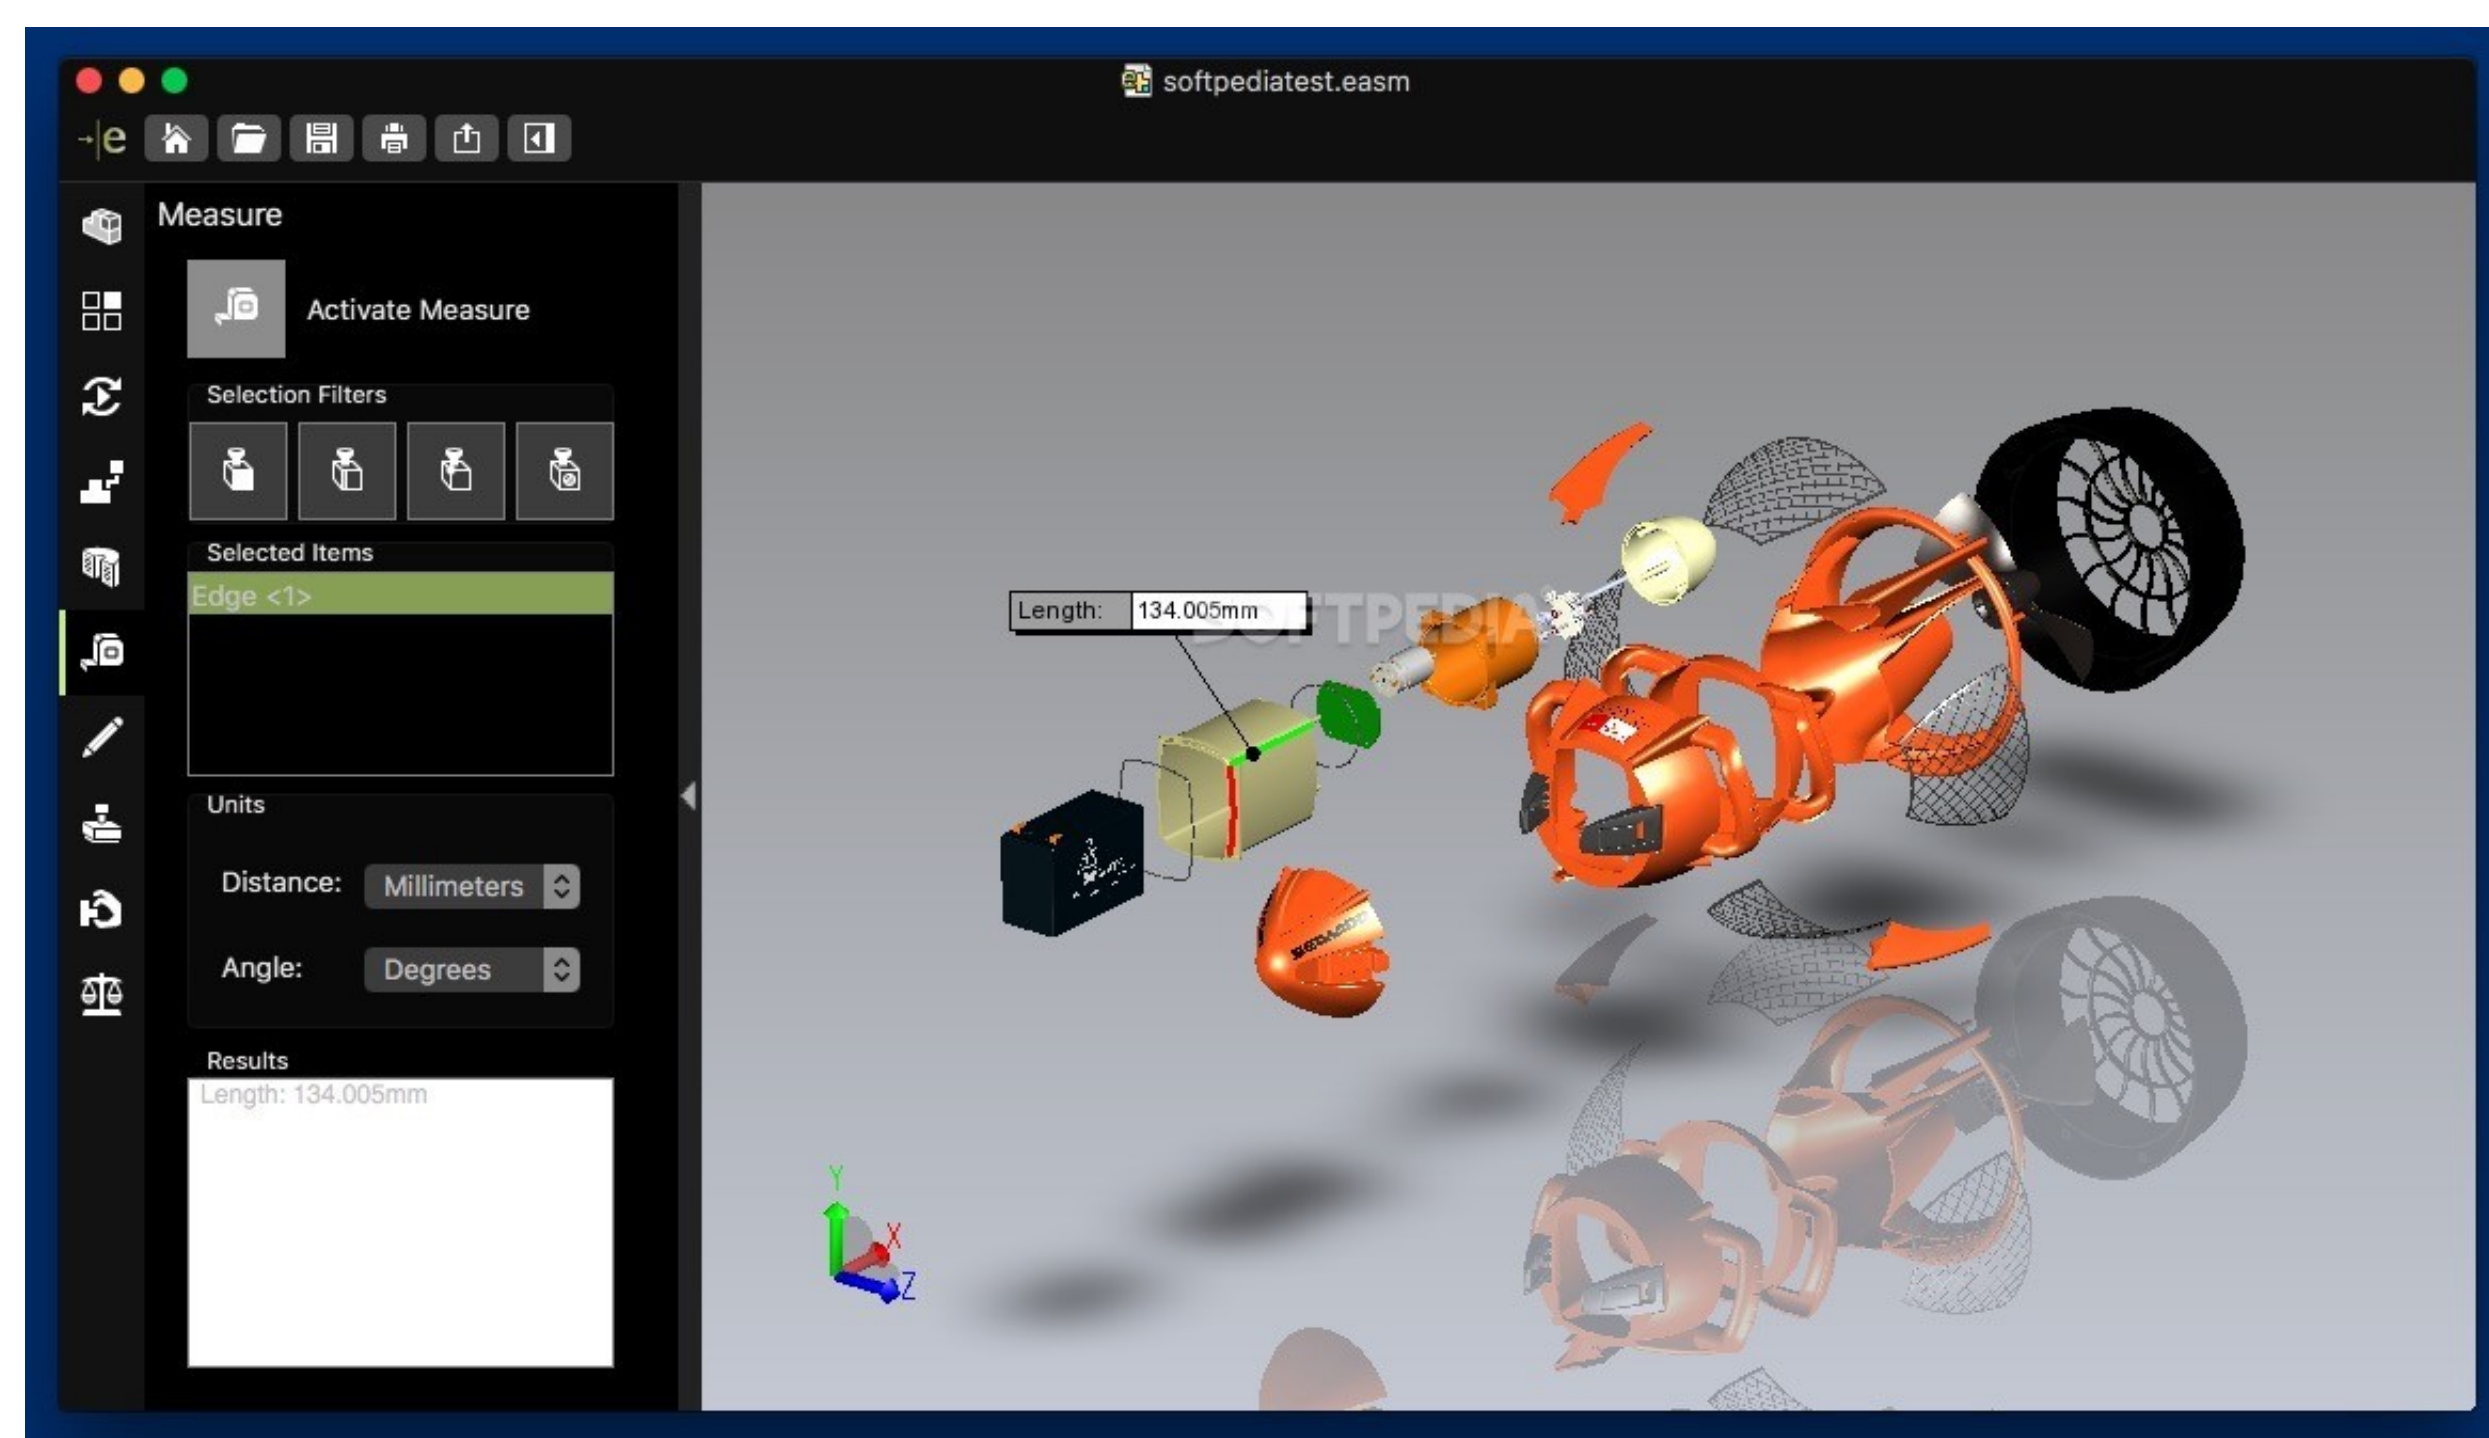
softpediatest.easm

Measure

Activate Measure

Selection Filters

Selected Items

Edge <1>

Units

Distance: Millimeters

Angle: Degrees

Results

Length: 134.005mm

Length: 134.005mm

SOFTPEDIA

Y
X
Z